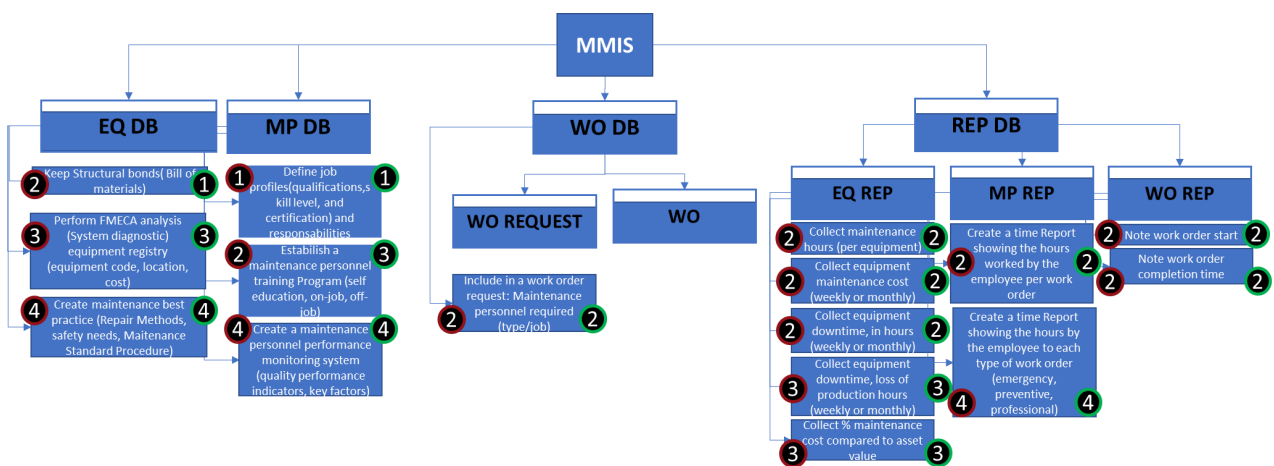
MMIS

EQ DB

2 Keep Structural bonds( Bill of materials) 1

3 Perform FMECA analysis (System diagnostic) equipment registry (equipment code, location, cost) 3

4 Create maintenance best practice (Repair Methods, safety needs, Maitenance Standard Procedure) 4

MP DB

1 Define job profiles(qualifications,skill level, and certification) and responsabilities 1

2 Estabilish a maintenance personnel training Program (self education, on-job, off-job) 3

4 Create a maintenance personnel performance monitoring system (quality performance indicators, key factors) 4

WO DB

WO REQUEST

WO

2 Include in a work order request: Maintenance personnel required (type/job) 2

REP DB

EQ REP

2 Collect maintenance hours (per equipment) 2

2 Collect equipment maintenance cost (weekly or monthly) 2

2 Collect equipment downtime, in hours (weekly or monthly) 2

3 Collect equipment downtime, loss of production hours (weekly or monthly) 3

3 Collect % maintenance cost compared to asset value 3

MP REP

2 Create a time Report showing the hours worked by the employee per work order 2

4 Create a time Report showing the hours by the employee to each type of work order (emergency, preventive, professional) 4

WO REP

2 Note work order start 2

2 Note work order completion time 2